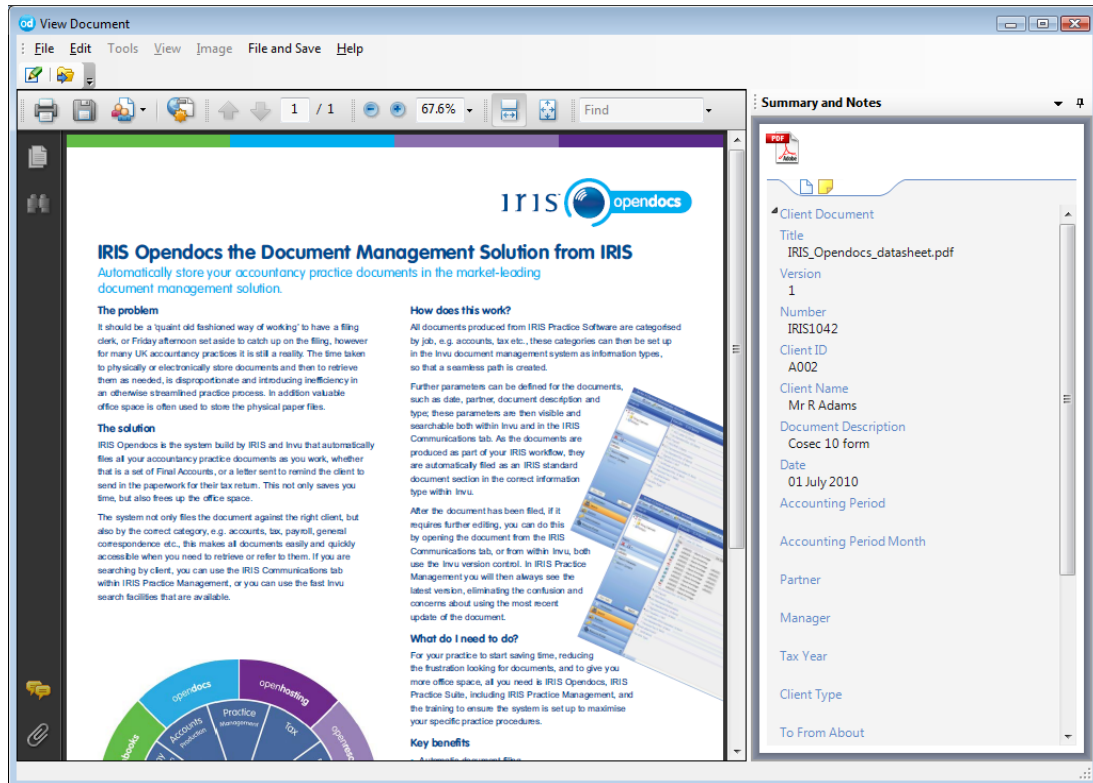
View Document

File Edit Tools View Image File and Save Help

1 / 1 67.6% Find

Summary and Notes

IRIS opendocs

IRIS Opendocs the Document Management Solution from IRIS

Automatically store your accountancy practice documents in the market-leading document management solution.

The problem

It should be a 'quaint old fashioned way of working' to have a filing clerk, or Friday afternoon set aside to catch up on the filing, however for many UK accountancy practices it is still a reality. The time taken to physically or electronically store documents and then to retrieve them as needed, is disproportionate and introducing inefficiency in an otherwise streamlined practice process. In addition valuable office space is often used to store the physical paper files.

The solution

IRIS Opendocs is the system build by IRIS and Invu that automatically files all your accountancy practice documents as you work, whether that is a set of Final Accounts, or a letter sent to remind the client to send in the paperwork for their tax return. This not only saves you time, but also frees up the office space.

The system not only files the document against the right client, but also by the correct category, e.g. accounts, tax, payroll, general correspondence etc., this makes all documents easily and quickly accessible when you need to retrieve or refer to them. If you are searching by client, you can use the IRIS Communications tab within IRIS Practice Management, or you can use the fast Invu search facilities that are available.

How does this work?

All documents produced from IRIS Practice Software are categorised by job, e.g. accounts, tax etc., these categories can then be set up in the Invu document management system as information types, so that a seamless path is created.

Further parameters can be defined for the documents, such as date, partner, document description and type; these parameters are then visible and searchable both within Invu and in the IRIS Communications tab. As the documents are produced as part of your IRIS workflow, they are automatically filed as an IRIS standard document section in the correct information type within Invu.

After the document has been filed, if it requires further editing, you can do this by opening the document from the IRIS Communications tab, or from within Invu, both use the Invu version control. In IRIS Practice Management you will then always see the latest version, eliminating the confusion and concerns about using the most recent update of the document.

What do I need to do?

For your practice to start saving time, reducing the frustration looking for documents, and to give you more office space, all you need is IRIS Opendocs, IRIS Practice Suite, including IRIS Practice Management, and the training to ensure the system is set up to maximise your specific practice procedures.

Key benefits

opendocs openhosting Practice Management Accounts Production Tax books

Client Document
Title
IRIS_Opendocs_datasheet.pdf
Version
1
Number
IRIS1042
Client ID
A002
Client Name
Mr R Adams
Document Description
Cosec 10 form
Date
01 July 2010
Accounting Period
Accounting Period Month
Partner
Manager
Tax Year
Client Type
To From About